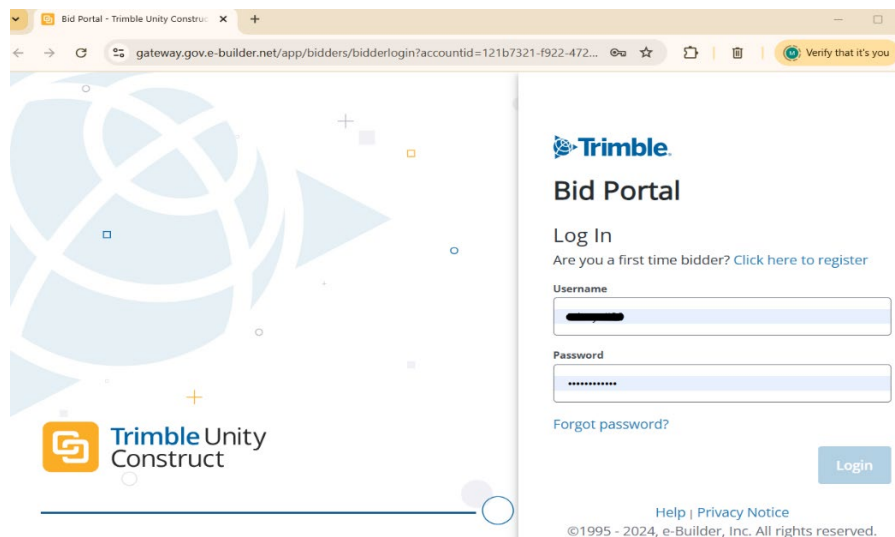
Bid Portal - Trimble Unity Construc ×

gateway.gov.e-builder.net/app/bidders/bidderlogin?accountid=121b7321-f922-472...

Verify that it's you

Trimble Unity Construct

Trimble.

Bid Portal

Log In

Are you a first time bidder? Click here to register

Username

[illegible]

Password

••••••••••••

Forgot password?

Login

Help | Privacy Notice

©1995 - 2024, e-Builder, Inc. All rights reserved.